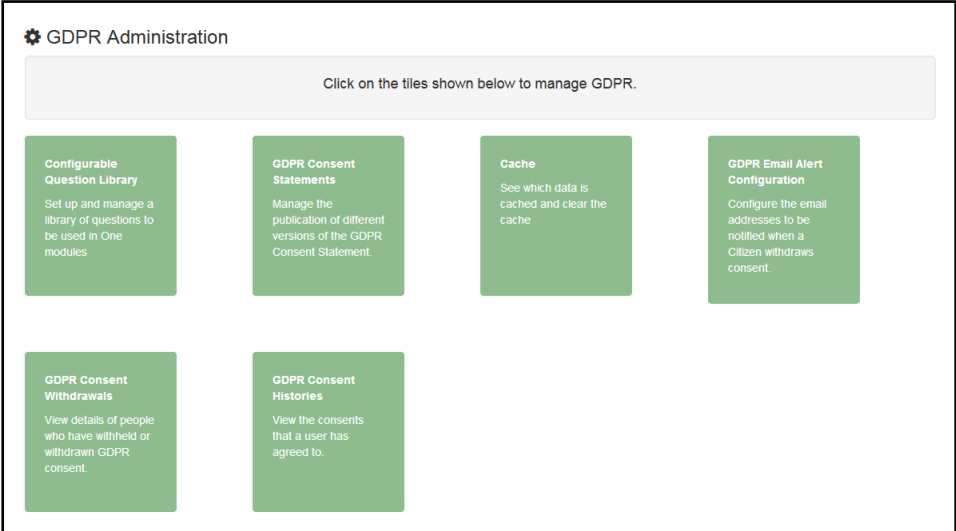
GDPR Administration

Click on the tiles shown below to manage GDPR.

Configurable Question Library

Set up and manage a library of questions to be used in One modules

GDPR Consent Statements

Manage the publication of different versions of the GDPR Consent Statement.

Cache

See which data is cached and clear the cache

GDPR Email Alert Configuration

Configure the email addresses to be notified when a Citizen withdraws consent.

GDPR Consent Withdrawals

View details of people who have withheld or withdrawn GDPR consent.

GDPR Consent Histories

View the consents that a user has agreed to.